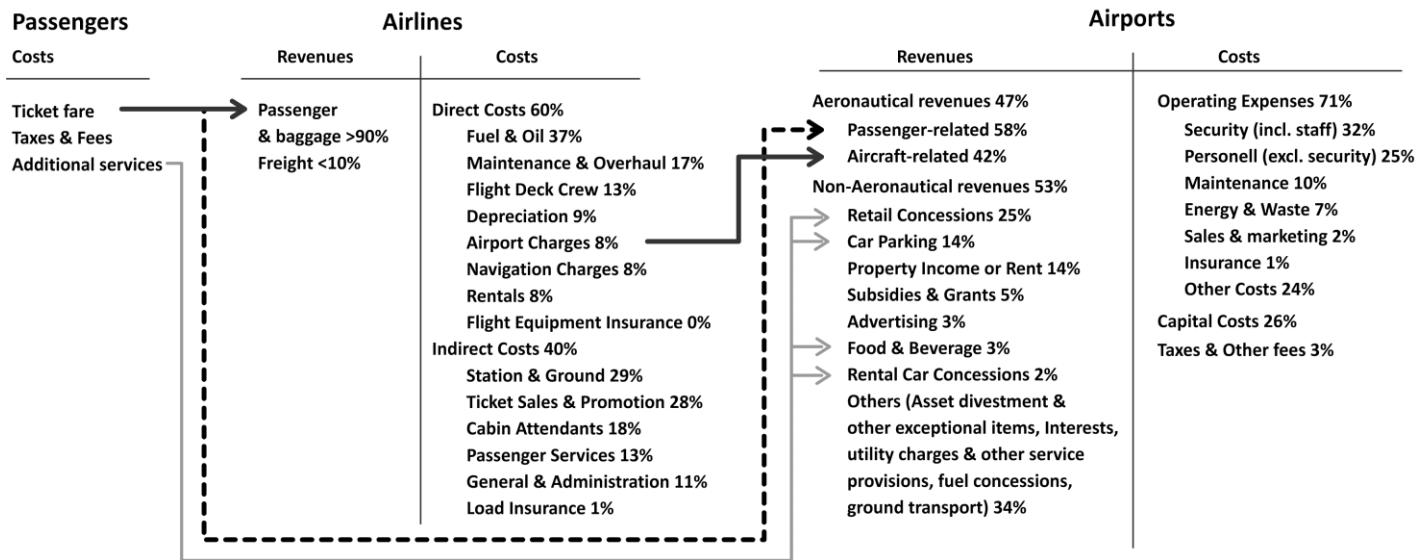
Passengers

Costs

Ticket fare
Taxes & Fees
Additional services

Airlines

Revenues

Passenger & baggage >90%
Freight <10%

Costs

Direct Costs 60%
Fuel & Oil 37%
Maintenance & Overhaul 17%
Flight Deck Crew 13%
Depreciation 9%
Airport Charges 8%
Navigation Charges 8%
Rentals 8%
Flight Equipment Insurance 0%
Indirect Costs 40%
Station & Ground 29%
Ticket Sales & Promotion 28%
Cabin Attendants 18%
Passenger Services 13%
General & Administration 11%
Load Insurance 1%

Airports

Revenues

Aeronautical revenues 47%
Passenger-related 58%
Aircraft-related 42%
Non-Aeronautical revenues 53%
Retail Concessions 25%
Car Parking 14%
Property Income or Rent 14%
Subsidies & Grants 5%
Advertising 3%
Food & Beverage 3%
Rental Car Concessions 2%
Others (Asset divestment & other exceptional items, Interests, utility charges & other service provisions, fuel concessions, ground transport) 34%

Costs

Operating Expenses 71%
Security (incl. staff) 32%
Personell (excl. security) 25%
Maintenance 10%
Energy & Waste 7%
Sales & marketing 2%
Insurance 1%
Other Costs 24%
Capital Costs 26%
Taxes & Other fees 3%